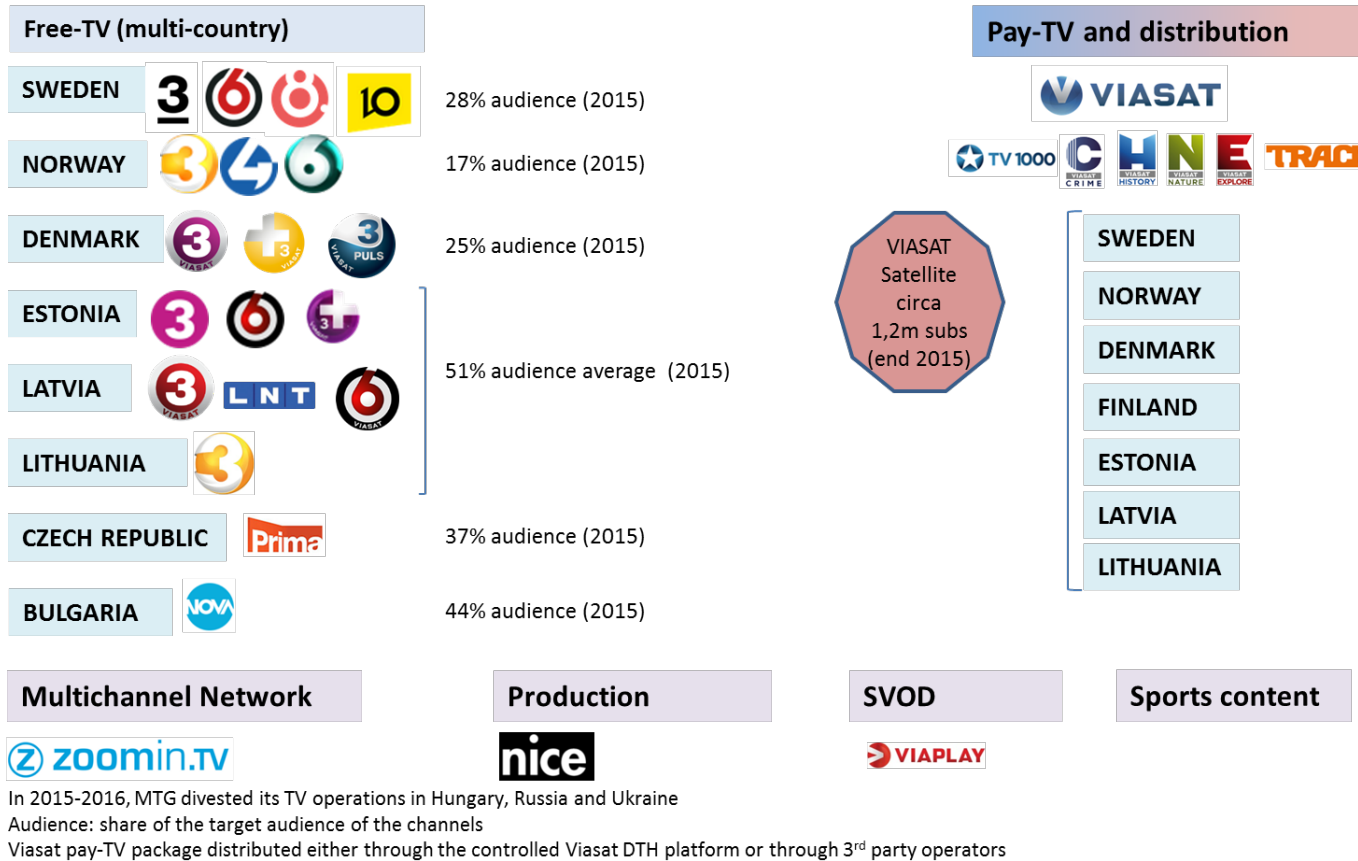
Free-TV (multi-country)

SWEDEN 3 6 10 28% audience (2015)

NORWAY 3 4 6 17% audience (2015)

DENMARK 3 VIASAT 3 VIASAT 3 PULS VIASAT 25% audience (2015)

ESTONIA 3 6 3

LATVIA 3 VIASAT LNT 6 VIASAT

LITHUANIA 3

51% audience average (2015)

CZECH REPUBLIC Prima 37% audience (2015)

BULGARIA NOVA 44% audience (2015)

Pay-TV and distribution

VIASAT

TV 1000 C VIASAT CRIME H VIASAT HISTORY N VIASAT NATURE E VIASAT EXPLORE TRAC

VIASAT Satellite circa 1,2m subs (end 2015)

SWEDEN
NORWAY
DENMARK
FINLAND
ESTONIA
LATVIA
LITHUANIA

Multichannel Network

zoomin.TV

Production

nice

SVOD

VIAPLAY

Sports content

In 2015-2016, MTG divested its TV operations in Hungary, Russia and Ukraine
Audience: share of the target audience of the channels
Viasat pay-TV package distributed either through the controlled Viasat DTH platform or through 3$^{rd}$ party operators